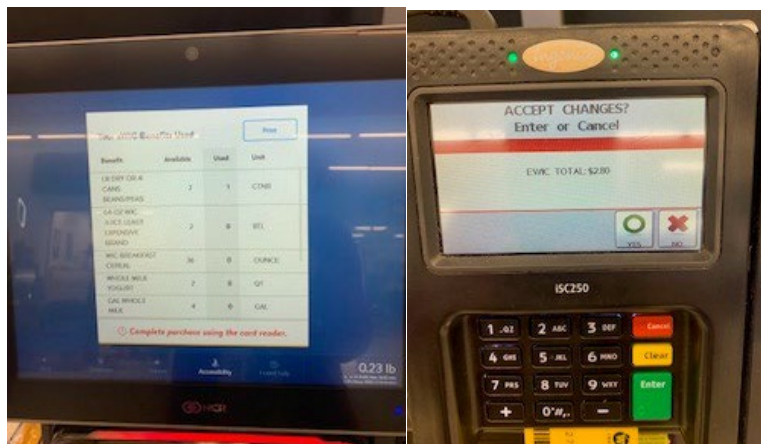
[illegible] WIC Benefits Used

Print

| Benefit | Available | Used | Unit |
|---|---|---|---|
| LB DRY OR 4 CANS BEANS/PEAS | 2 | 1 | CONT |
| 64 OZ WIC JUICE LEAST EXPENSIVE BRAND | 2 | 0 | BTL |
| WIC BREAKFAST CEREAL | 36 | 0 | OUNCE |
| WHOLE MILK YOGURT | 7 | 0 | QT |
| GAL WHOLE MILK | 4 | 0 | GAL |

Complete purchase using the card reader.

Accessibility

0.23 lb

NCR

ACCEPT CHANGES?
Enter or Cancel

EWIC TOTAL: $2.80

YES NO

iSC250

1 .QZ 2 ABC 3 DEF Cancel
4 GHI 5 JKL 6 MNO Clear
7 PRS 8 TUV 9 WXY Enter
+ 0 -